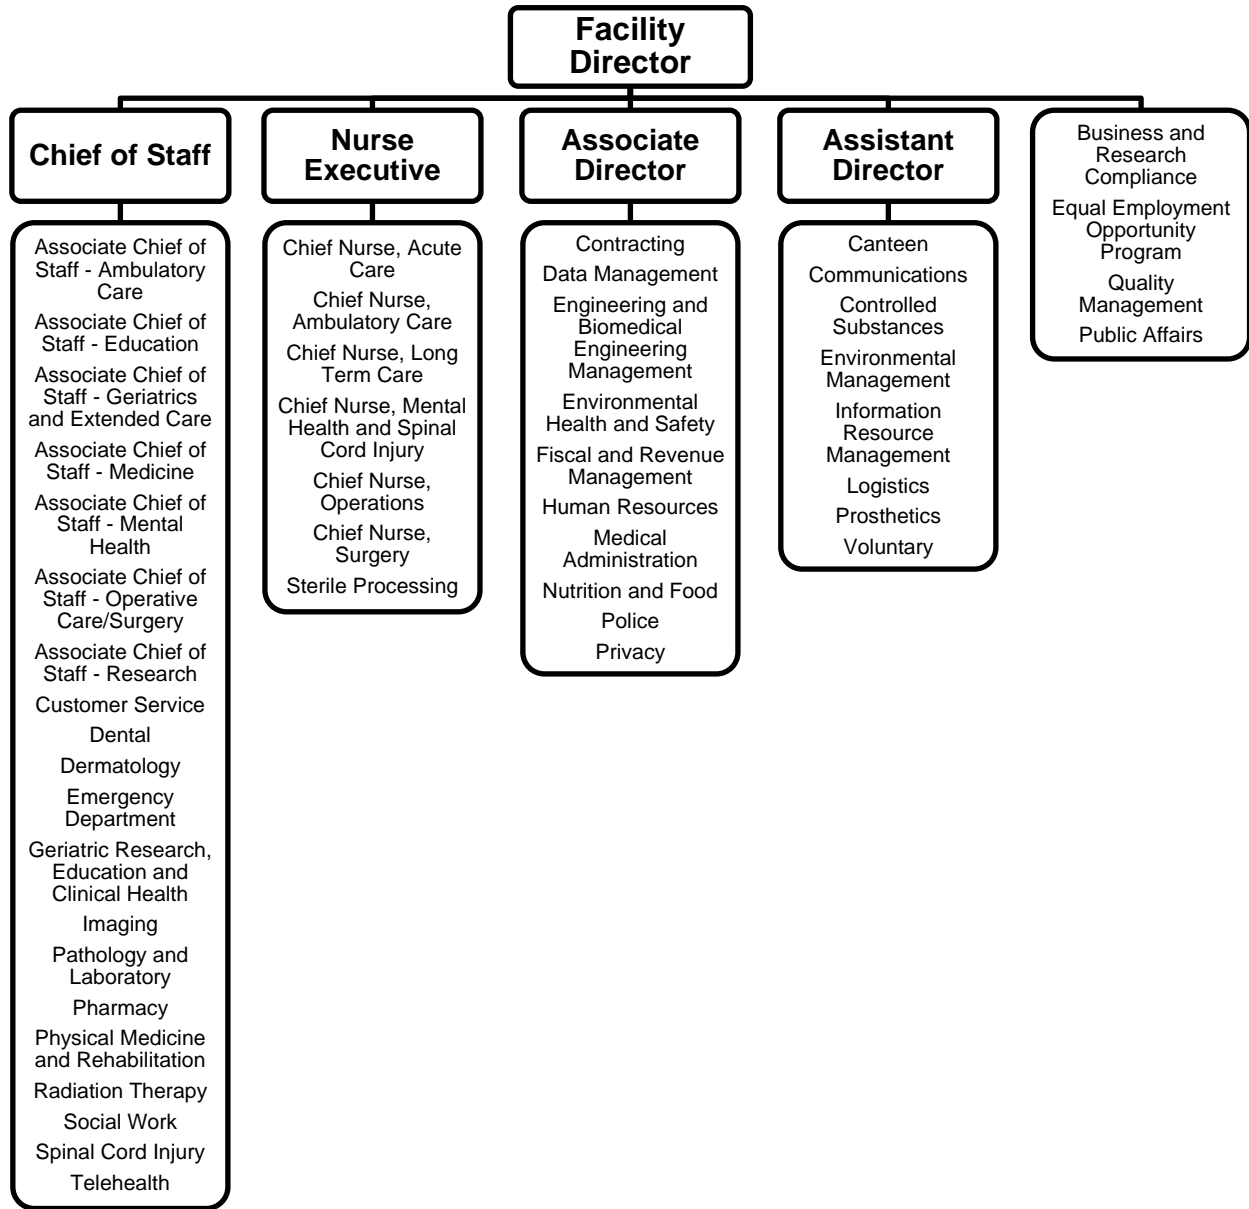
Facility Director

Chief of Staff

Associate Chief of Staff - Ambulatory Care
Associate Chief of Staff - Education
Associate Chief of Staff - Geriatrics and Extended Care
Associate Chief of Staff - Medicine
Associate Chief of Staff - Mental Health
Associate Chief of Staff - Operative Care/Surgery
Associate Chief of Staff - Research
Customer Service
Dental
Dermatology
Emergency Department
Geriatric Research, Education and Clinical Health
Imaging
Pathology and Laboratory
Pharmacy
Physical Medicine and Rehabilitation
Radiation Therapy
Social Work
Spinal Cord Injury
Telehealth

Nurse Executive

Chief Nurse, Acute Care
Chief Nurse, Ambulatory Care
Chief Nurse, Long Term Care
Chief Nurse, Mental Health and Spinal Cord Injury
Chief Nurse, Operations
Chief Nurse, Surgery
Sterile Processing

Associate Director

Contracting
Data Management
Engineering and Biomedical Engineering Management
Environmental Health and Safety
Fiscal and Revenue Management
Human Resources
Medical Administration
Nutrition and Food
Police
Privacy

Assistant Director

Canteen
Communications
Controlled Substances
Environmental Management
Information Resource Management
Logistics
Prosthetics
Voluntary

Business and Research Compliance
Equal Employment Opportunity Program
Quality Management
Public Affairs